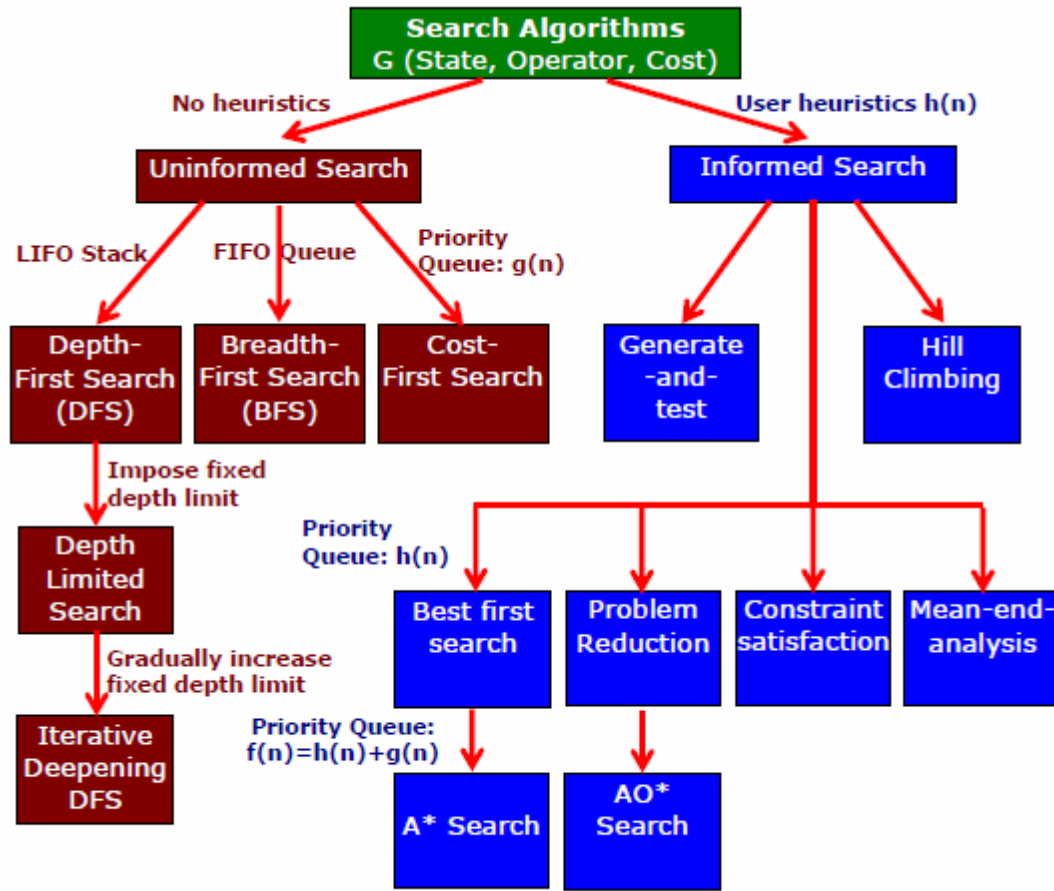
Search Algorithms
G (State, Operator, Cost)

No heuristics

User heuristics h(n)

Uninformed Search

Informed Search

LIFO Stack

FIFO Queue

Priority Queue: g(n)

Depth-First Search (DFS)

Breadth-First Search (BFS)

Cost-First Search

Generate -and- test

Hill Climbing

Impose fixed depth limit

Depth Limited Search

Priority Queue: h(n)

Gradually increase fixed depth limit

Best first search

Problem Reduction

Constraint satisfaction

Mean-end-analysis

Iterative Deepening DFS

Priority Queue: f(n)=h(n)+g(n)

A* Search

AO* Search